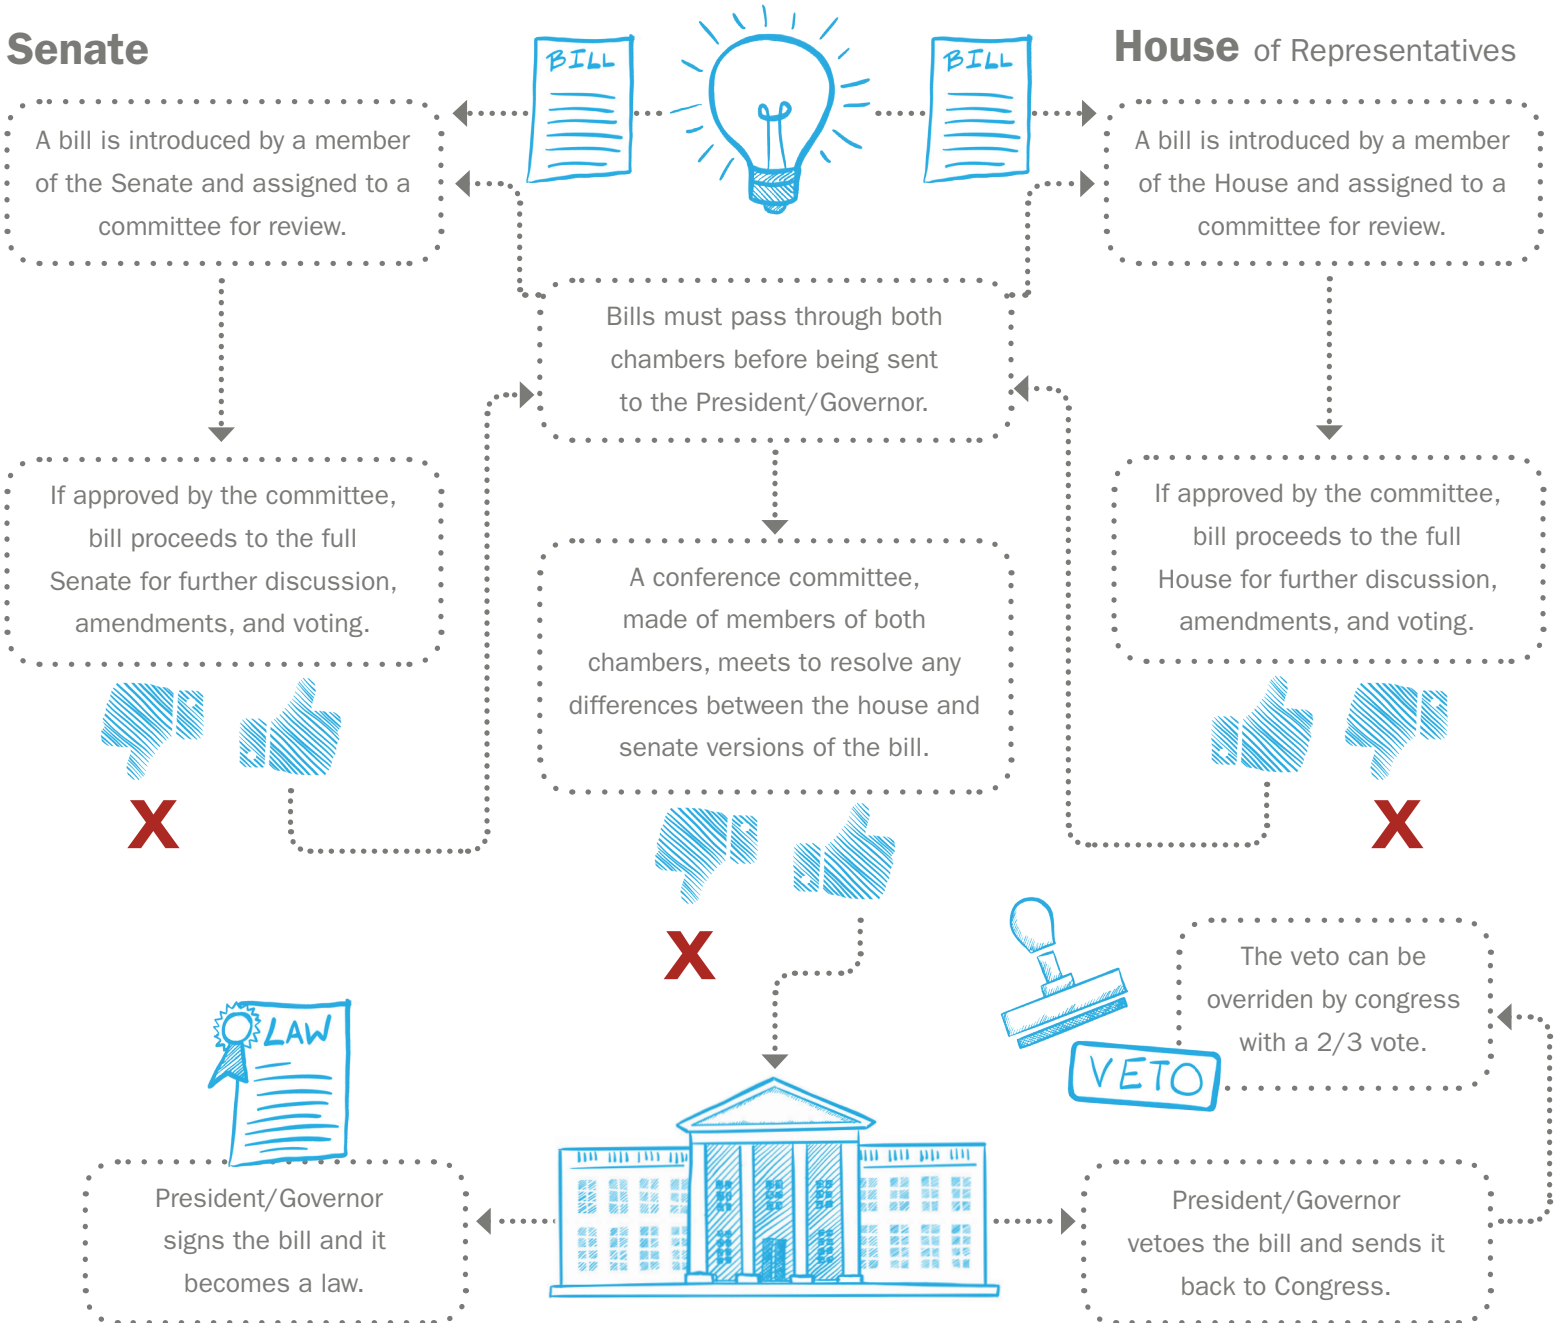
Senate

BILL

BILL

House of Representatives

A bill is introduced by a member of the Senate and assigned to a committee for review.

A bill is introduced by a member of the House and assigned to a committee for review.

Bills must pass through both chambers before being sent to the President/Governor.

If approved by the committee, bill proceeds to the full Senate for further discussion, amendments, and voting.

A conference committee, made of members of both chambers, meets to resolve any differences between the house and senate versions of the bill.

If approved by the committee, bill proceeds to the full House for further discussion, amendments, and voting.

X

X

X

LAW

VETO

The veto can be overriden by congress with a 2/3 vote.

President/Governor signs the bill and it becomes a law.

President/Governor vetoes the bill and sends it back to Congress.